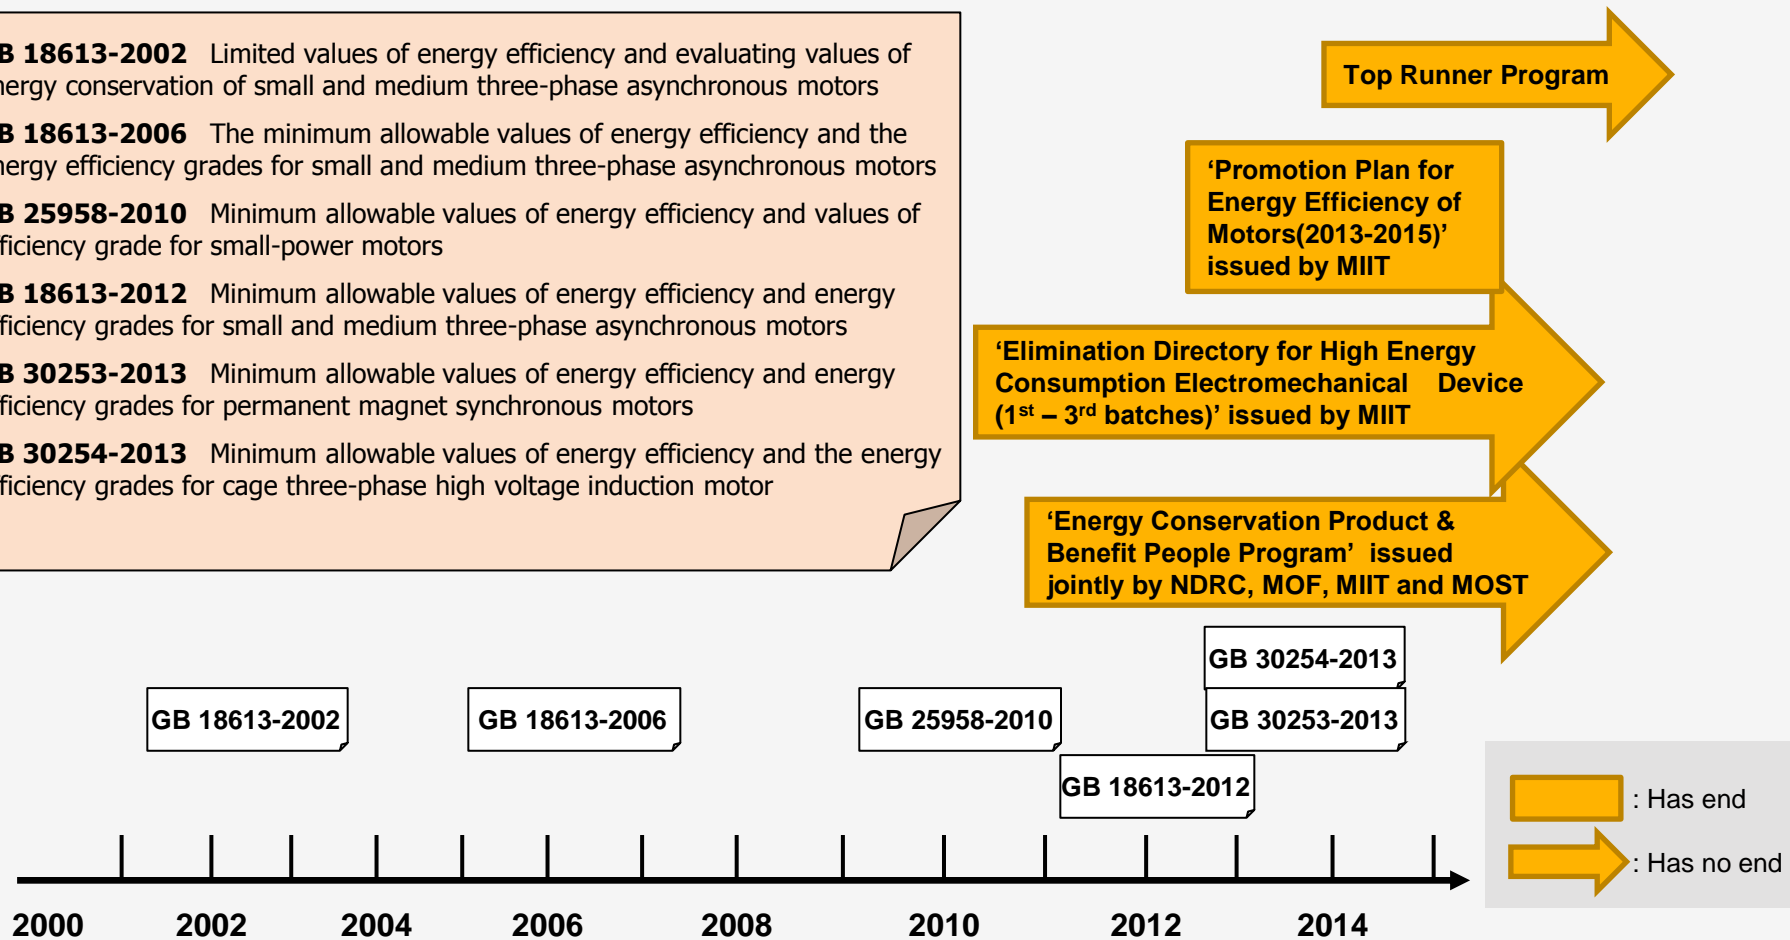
B 18613-2002 Limited values of energy efficiency and evaluating values of nergy conservation of small and medium three-phase asynchronous motors

B 18613-2006 The minimum allowable values of energy efficiency and the nergy efficiency grades for small and medium three-phase asynchronous motors

B 25958-2010 Minimum allowable values of energy efficiency and values of fficiency grade for small-power motors

B 18613-2012 Minimum allowable values of energy efficiency and energy fficiency grades for small and medium three-phase asynchronous motors

B 30253-2013 Minimum allowable values of energy efficiency and energy fficiency grades for permanent magnet synchronous motors

B 30254-2013 Minimum allowable values of energy efficiency and the energy fficiency grades for cage three-phase high voltage induction motor

Top Runner Program

'Promotion Plan for Energy Efficiency of Motors(2013-2015)' issued by MIIT

'Elimination Directory for High Energy Consumption Electromechanical Device ($1^{st}$ – $3^{rd}$ batches)' issued by MIIT

'Energy Conservation Product & Benefit People Program' issued jointly by NDRC, MOF, MIIT and MOST

GB 30254-2013

GB 18613-2002

GB 18613-2006

GB 25958-2010

GB 30253-2013

GB 18613-2012

: Has end

: Has no end

2000 2002 2004 2006 2008 2010 2012 2014